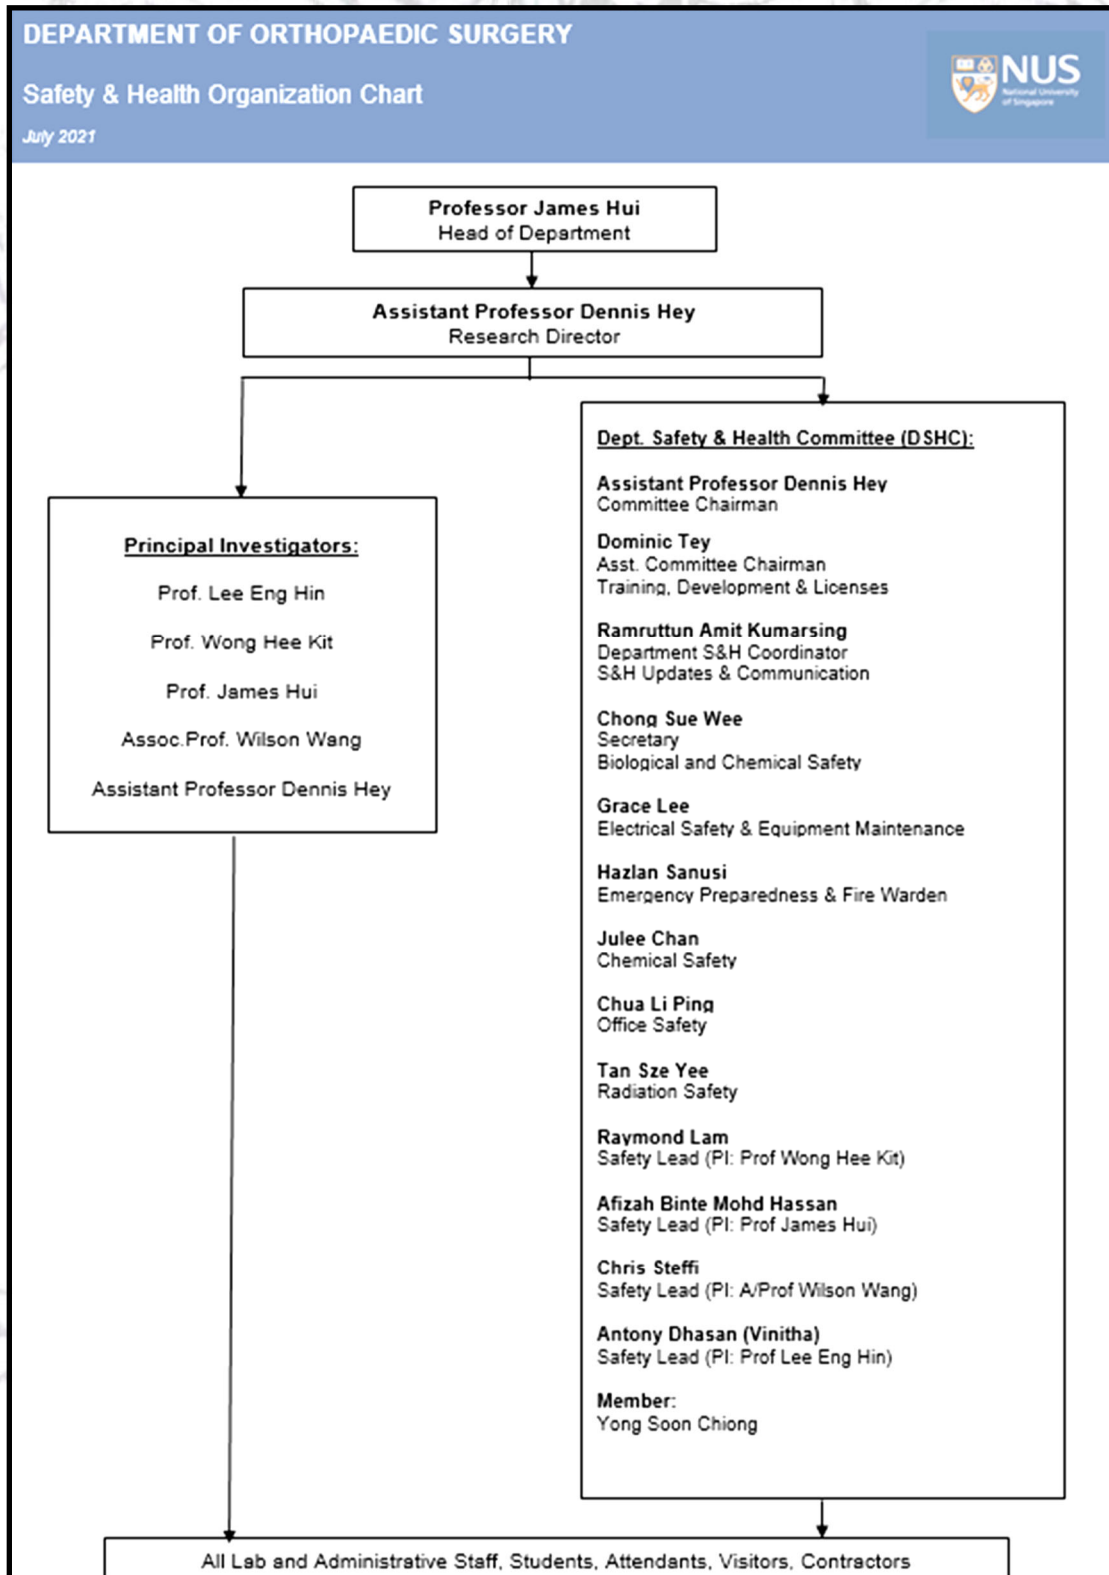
DEPARTMENT OF ORTHOPAEDIC SURGERY

Safety & Health Organization Chart

July 2021

NUS
National University of Singapore

Professor James Hui
Head of Department

Assistant Professor Dennis Hey
Research Director

Principal Investigators:

Prof. Lee Eng Hin

Prof. Wong Hee Kit

Prof. James Hui

Assoc.Prof. Wilson Wang

Assistant Professor Dennis Hey

Dept. Safety & Health Committee (DSHC):

Assistant Professor Dennis Hey
Committee Chairman

Dominic Tey
Asst. Committee Chairman
Training, Development & Licenses

Ramruttun Amit Kumarsing
Department S&H Coordinator
S&H Updates & Communication

Chong Sue Wee
Secretary
Biological and Chemical Safety

Grace Lee
Electrical Safety & Equipment Maintenance

Hazlan Sanusi
Emergency Preparedness & Fire Warden

Julee Chan
Chemical Safety

Chua Li Ping
Office Safety

Tan Sze Yee
Radiation Safety

Raymond Lam
Safety Lead (PI: Prof Wong Hee Kit)

Afizah Binte Mohd Hassan
Safety Lead (PI: Prof James Hui)

Chris Steffi
Safety Lead (PI: A/Prof Wilson Wang)

Antony Dhasan (Vinitha)
Safety Lead (PI: Prof Lee Eng Hin)

Member:
Yong Soon Chiong

All Lab and Administrative Staff, Students, Attendants, Visitors, Contractors